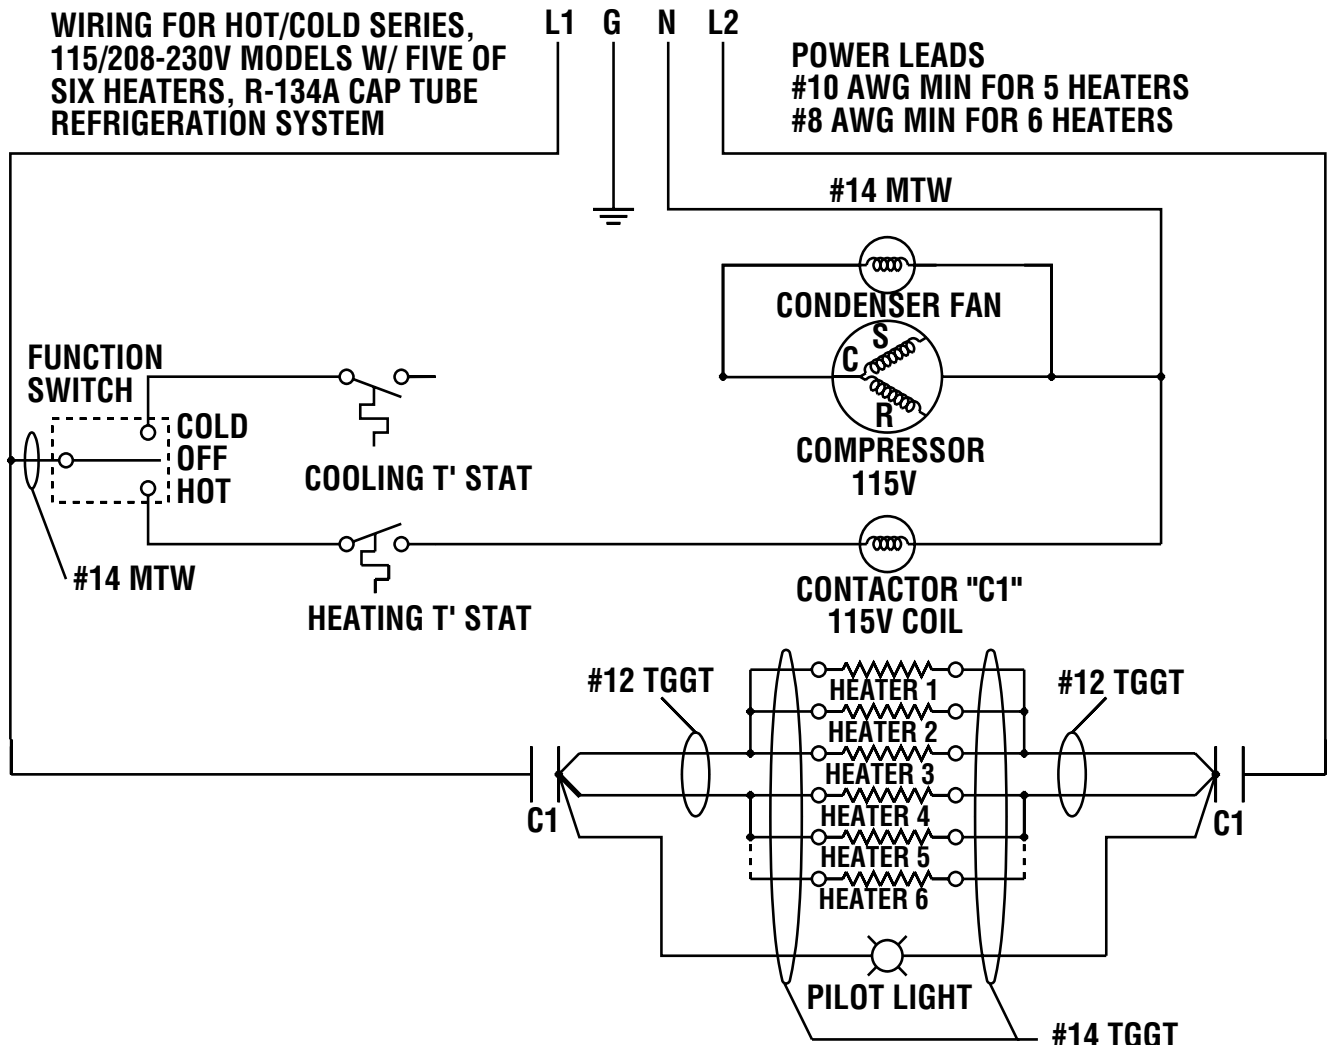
WIRING FOR HOT/COLD SERIES, 115/208-230V MODELS W/ FIVE OF SIX HEATERS, R-134A CAP TUBE REFRIGERATION SYSTEM

L1 G N L2

POWER LEADS
#10 AWG MIN FOR 5 HEATERS
#8 AWG MIN FOR 6 HEATERS

#14 MTW

CONDENSER FAN

S
C
R

COMPRESSOR
115V

FUNCTION SWITCH

COLD
OFF
HOT

COOLING T' STAT

#14 MTW

HEATING T' STAT

CONTACTOR "C1"
115V COIL

#12 TGGT

HEATER 1
HEATER 2
HEATER 3
HEATER 4
HEATER 5
HEATER 6

#12 TGGT

C1

C1

PILOT LIGHT

#14 TGGT